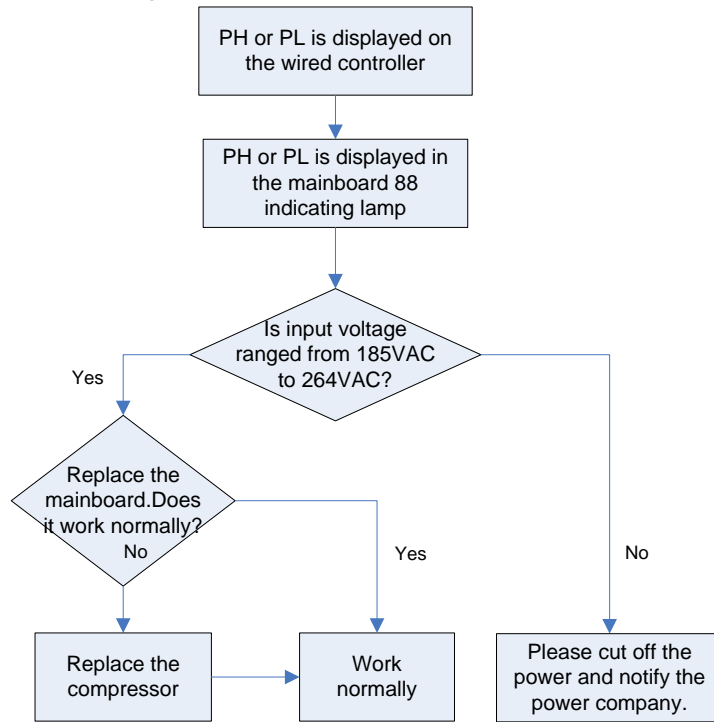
PH or PL is displayed on the wired controller

PH or PL is displayed in the mainboard 88 indicating lamp

Is input voltage ranged from 185VAC to 264VAC?

Yes

Replace the mainboard.Does it work normally?

No

Yes

No

Replace the compressor

Work normally

Please cut off the power and notify the power company.